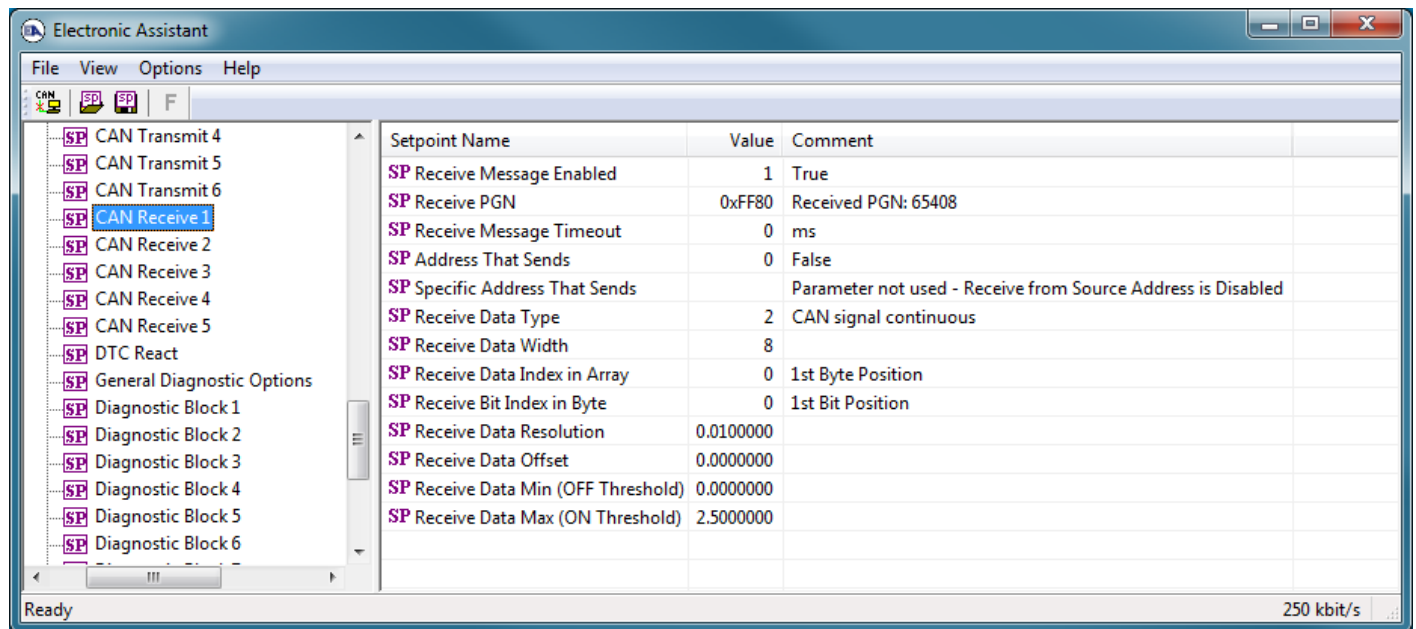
Electronic Assistant

File View Options Help

F

SP CAN Transmit 4
SP CAN Transmit 5
SP CAN Transmit 6
SP CAN Receive 1
SP CAN Receive 2
SP CAN Receive 3
SP CAN Receive 4
SP CAN Receive 5
SP DTC React
SP General Diagnostic Options
SP Diagnostic Block 1
SP Diagnostic Block 2
SP Diagnostic Block 3
SP Diagnostic Block 4
SP Diagnostic Block 5
SP Diagnostic Block 6
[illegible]

| Setpoint Name | Value | Comment |
|---|---|---|
| SP Receive Message Enabled | 1 | True |
| SP Receive PGN | 0xFF80 | Received PGN: 65408 |
| SP Receive Message Timeout | 0 | ms |
| SP Address That Sends | 0 | False |
| SP Specific Address That Sends | | Parameter not used - Receive from Source Address is Disabled |
| SP Receive Data Type | 2 | CAN signal continuous |
| SP Receive Data Width | 8 | |
| SP Receive Data Index in Array | 0 | 1st Byte Position |
| SP Receive Bit Index in Byte | 0 | 1st Bit Position |
| SP Receive Data Resolution | 0.0100000 | |
| SP Receive Data Offset | 0.0000000 | |
| SP Receive Data Min (OFF Threshold) | 0.0000000 | |
| SP Receive Data Max (ON Threshold) | 2.5000000 | |

Ready
250 kbit/s